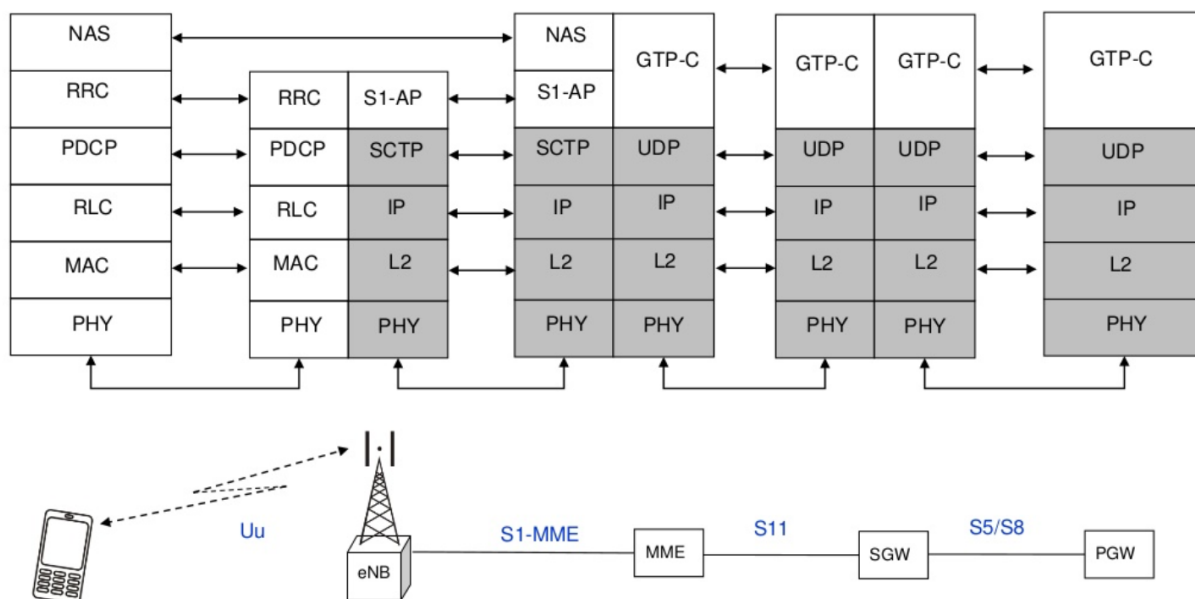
NAS
RRC
PDCP
RLC
MAC
PHY

RRC
PDCP
RLC
MAC
PHY

S1-AP
SCTP
IP
L2
PHY

NAS
S1-AP
SCTP
L2
IP
PHY

GTP-C
UDP
IP
L2
PHY

GTP-C
UDP
IP
L2
PHY

GTP-C
UDP
IP
L2
PHY

GTP-C
UDP
IP
L2
PHY

Uu
eNB
S1-MME
MME
S11
SGW
S5/S8
PGW